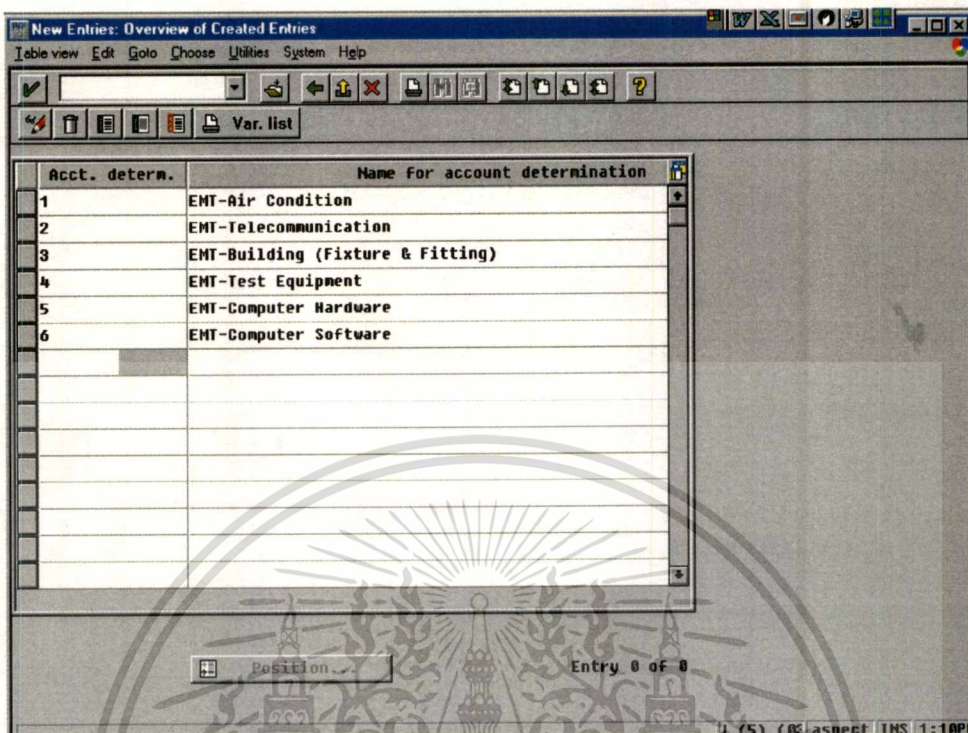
New Entries: Overview of Created Entries

Table view Edit Goto Choose Utilities System Help

Var. list

| Acct. determ. | Name for account determination |
|---|---|
| 1 | EMT-Air Condition |
| 2 | EMT-Telecommunication |
| 3 | EMT-Building (Fixture & Fitting) |
| 4 | EMT-Test Equipment |
| 5 | EMT-Computer Hardware |
| 6 | EMT-Computer Software |

Position...

Entry 0 of 0

1 (5) (0) aspect INS 1:10P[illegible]